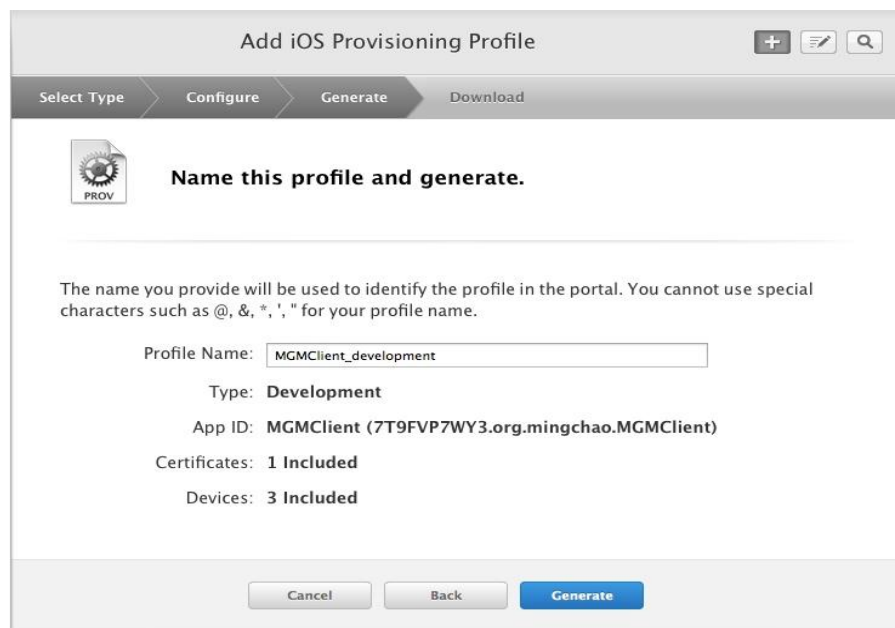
Add iOS Provisioning Profile

Select Type
Configure
Generate
Download

PROV

Name this profile and generate.

The name you provide will be used to identify the profile in the portal. You cannot use special characters such as @, &, *, ', " for your profile name.

Profile Name: MGMClient_development

Type: Development

App ID: MGMClient (7T9FVP7WY3.org.mingchao.MGMClient)

Certificates: 1 Included

Devices: 3 Included

Cancel
Back
Generate